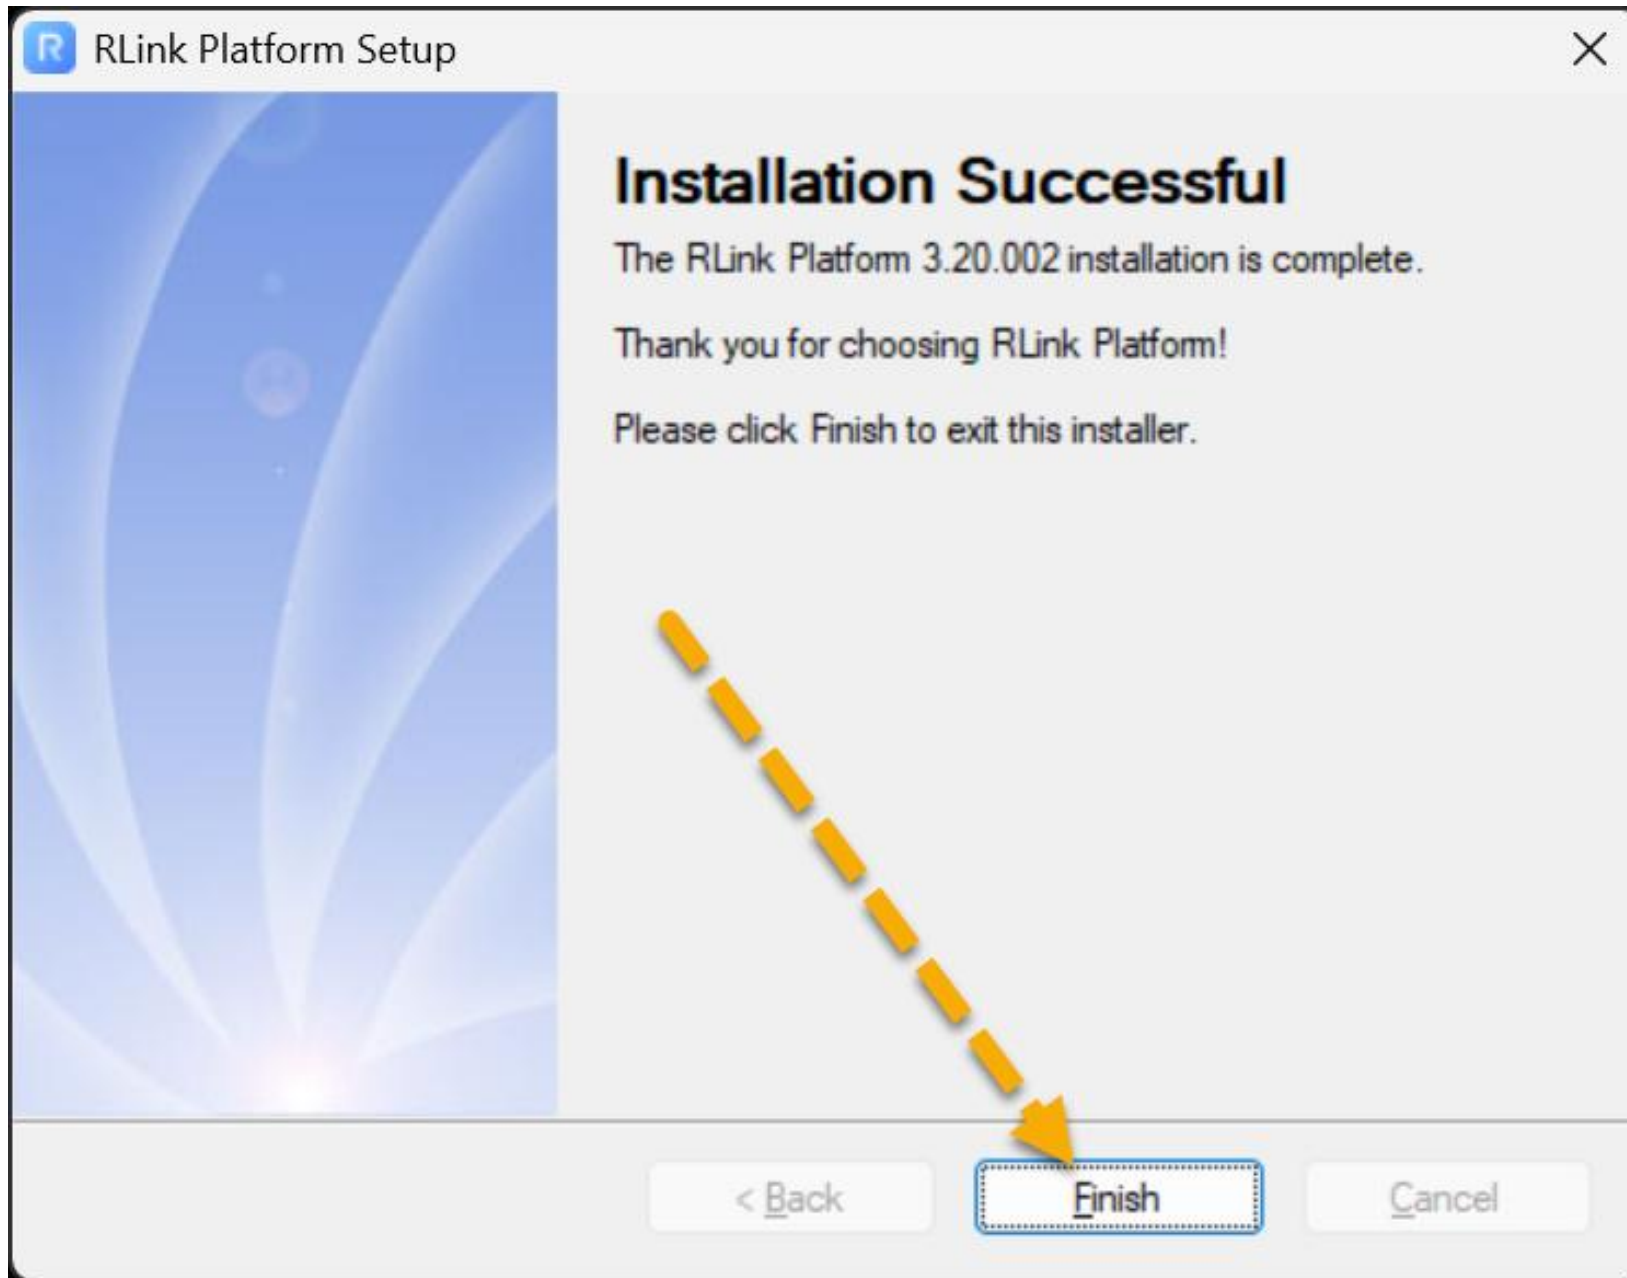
RLink Platform Setup

Installation Successful

The RLink Platform 3.20.002 installation is complete.

Thank you for choosing RLink Platform!

Please click Finish to exit this installer.

< Back Finish Cancel